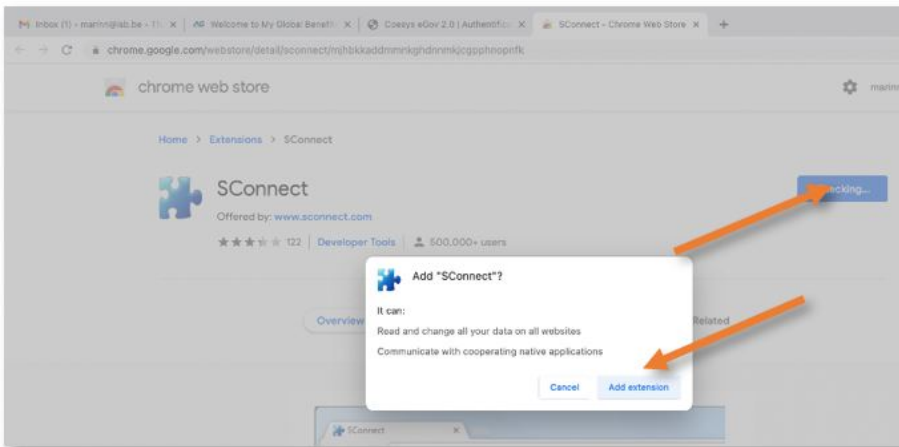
Inbox (1) - marinn@isb.be - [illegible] ×
Welcome to My Global Benefit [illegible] ×
Coesys eGov 2.0 | Authentic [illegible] ×
SConnect - Chrome Web Store ×
+

chrome.google.com/webstore/detail/sconnect/mjhbkkaddmmnkghdnnmkjcgpphoopnfk

chrome web store

marin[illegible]

Home > Extensions > SConnect

SConnect

Offered by: www.sconnect.com

122 | Developer Tools | 500,000+ users

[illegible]cking...

Overview

Related

Add "SConnect"?

It can:

Read and change all your data on all websites

Communicate with cooperating native applications

Cancel

Add extension

SConnect ×